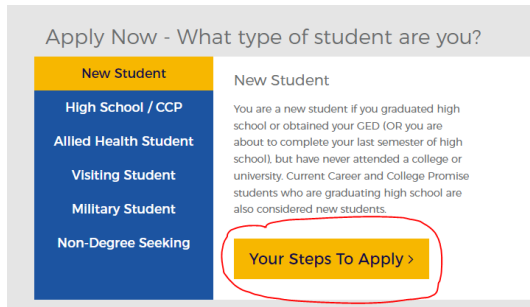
Apply Now - What type of student are you?

New Student

High School / CCP

Allied Health Student

Visiting Student

Military Student

Non-Degree Seeking

New Student

You are a new student if you graduated high school or obtained your GED (OR you are about to complete your last semester of high school), but have never attended a college or university. Current Career and College Promise students who are graduating high school are also considered new students.

Your Steps To Apply ›